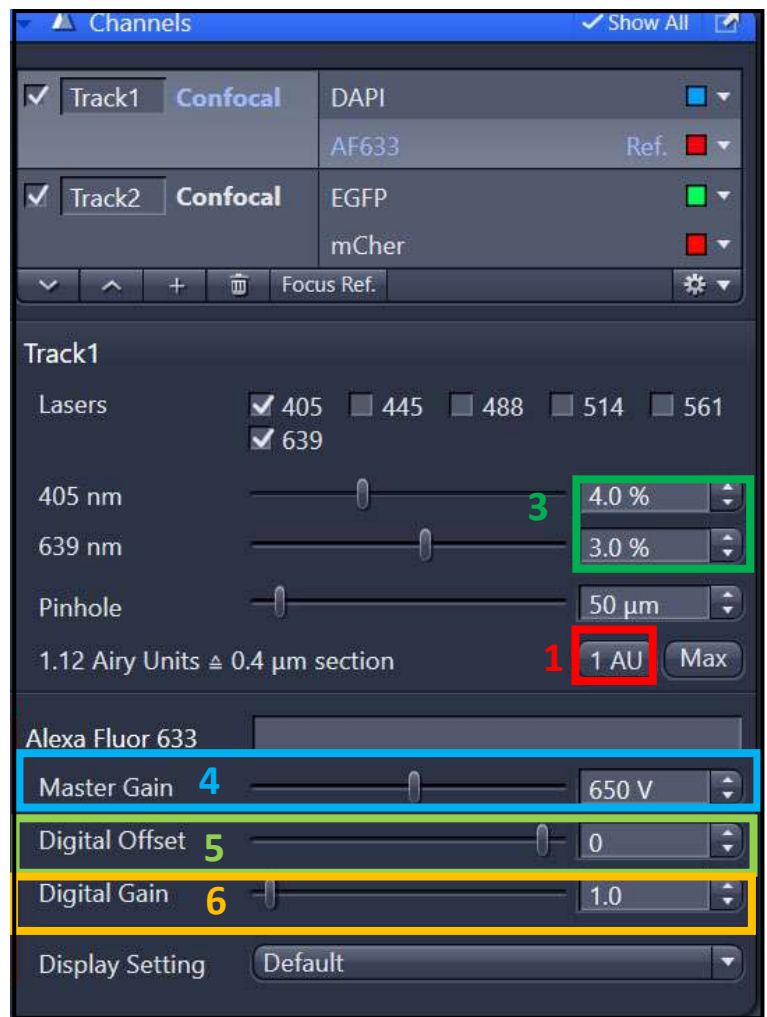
Channels
Show All

| | | | |
|---|---|---|---|
| Track1 | Confocal | DAPI | |
| | | AF633 | Ref. |
| Track2 | Confocal | EGFP | |
| | | mCher | |

Focus Ref.

Track1

Lasers 405 445 488 514 561 639

405 nm 4.0 %
3
639 nm 3.0 %

Pinhole 50 µm

1.12 Airy Units ≙ 0.4 µm section 1 1 AU Max

Alexa Fluor 633

Master Gain 4 650 V

Digital Offset 5 0

Digital Gain 6 1.0

Display Setting Default